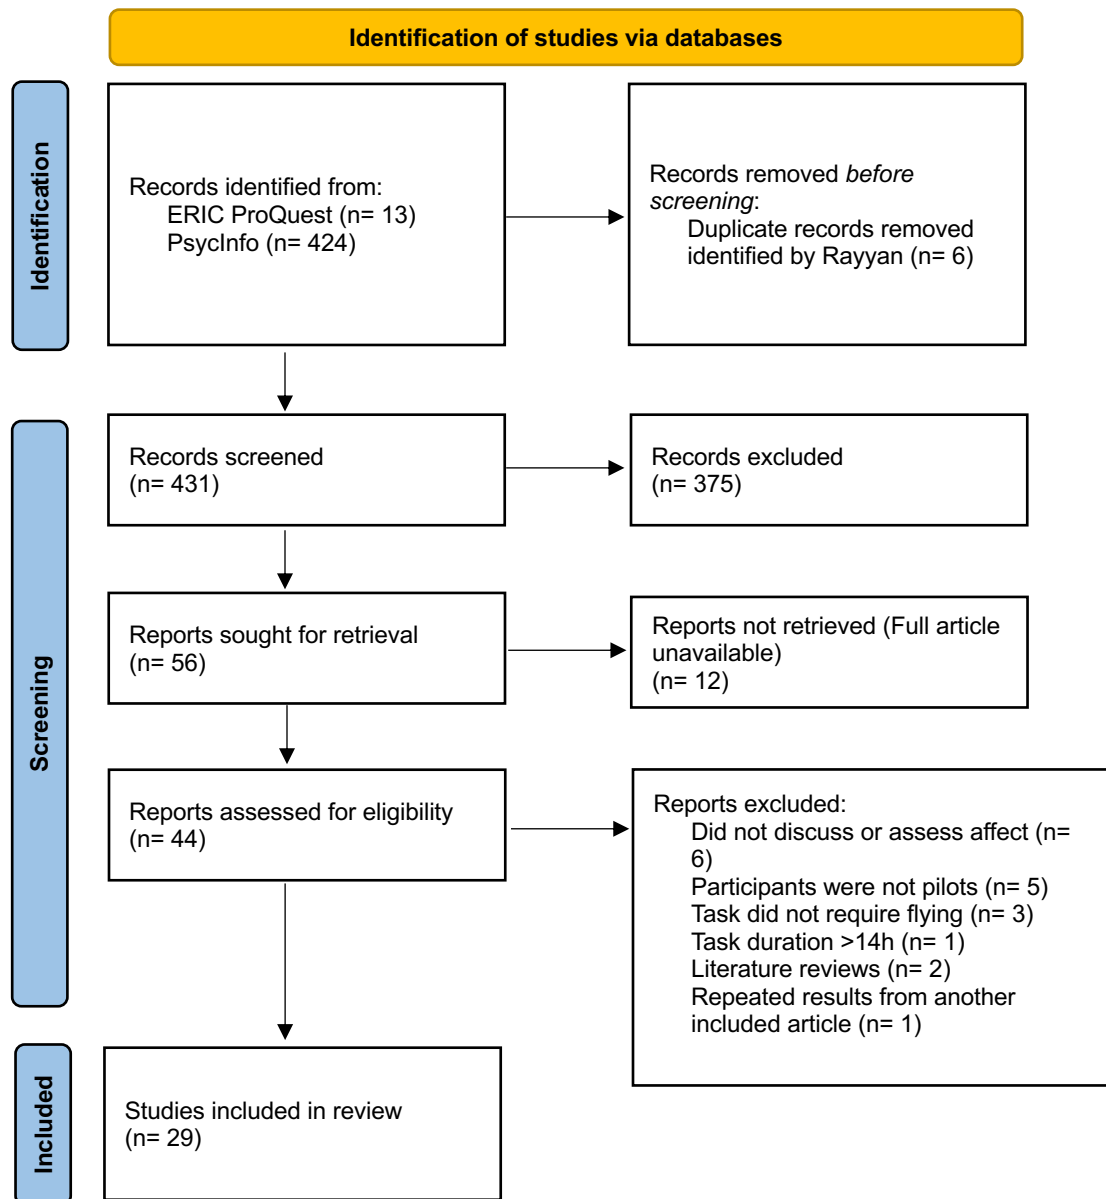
Identification of studies via databases

Identification

Records identified from:
ERIC ProQuest (n= 13)
PsycInfo (n= 424)

Records removed *before screening*:
Duplicate records removed identified by Rayyan (n= 6)

Screening

Records screened
(n= 431)

Records excluded
(n= 375)

Reports sought for retrieval
(n= 56)

Reports not retrieved (Full article unavailable)
(n= 12)

Reports assessed for eligibility
(n= 44)

Reports excluded:
Did not discuss or assess affect (n= 6)
Participants were not pilots (n= 5)
Task did not require flying (n= 3)
Task duration >14h (n= 1)
Literature reviews (n= 2)
Repeated results from another included article (n= 1)

Included

Studies included in review
(n= 29)